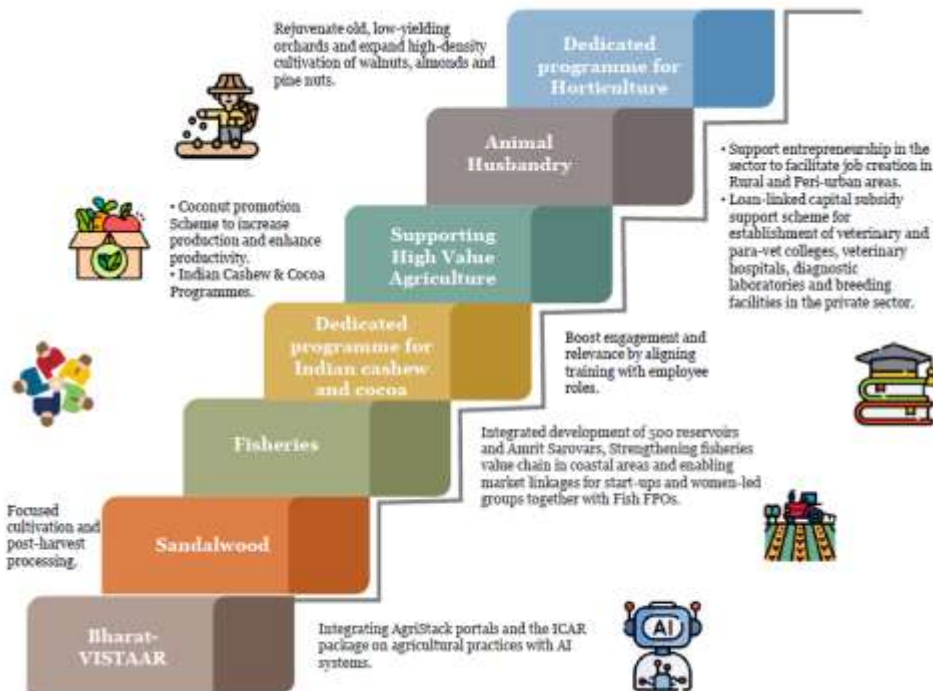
Rejuvenate old, low-yielding orchards and expand high-density cultivation of walnuts, almonds and pine nuts.

Dedicated programme for Horticulture

Animal Husbandry

• Support entrepreneurship in the sector to facilitate job creation in Rural and Peri-urban areas.
• Loan-linked capital subsidy support scheme for establishment of veterinary and para-vet colleges, veterinary hospitals, diagnostic laboratories and breeding facilities in the private sector.

• Coconut promotion Scheme to increase production and enhance productivity.
• Indian Cashew & Cocoa Programmes.

Supporting High Value Agriculture

Dedicated programme for Indian cashew and cocoa

Boost engagement and relevance by aligning training with employee roles.

Fisheries

Integrated development of 500 reservoirs and Amrit Sarovars, Strengthening fisheries value chain in coastal areas and enabling market linkages for start-ups and women-led groups together with Fish FPOs.

Focused cultivation and post-harvest processing.

Sandalwood

Bharat-VISTAAR

Integrating AgriStack portals and the ICAR package on agricultural practices with AI systems.

AI